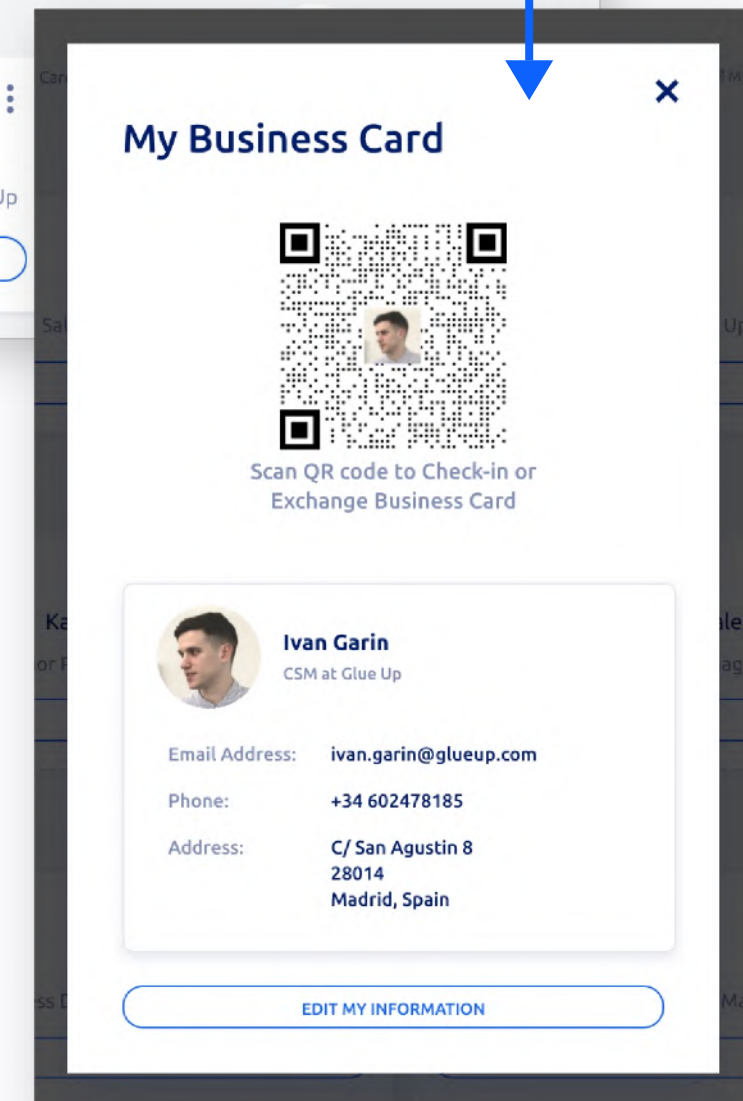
My Business Card

×

Scan QR code to Check-in or Exchange Business Card

Ivan Garin
CSM at Glue Up

Email Address: ivan.garin@glueup.com
Phone: +34 602478185
Address: C/ San Agustin 8
28014
Madrid, Spain

EDIT MY INFORMATION